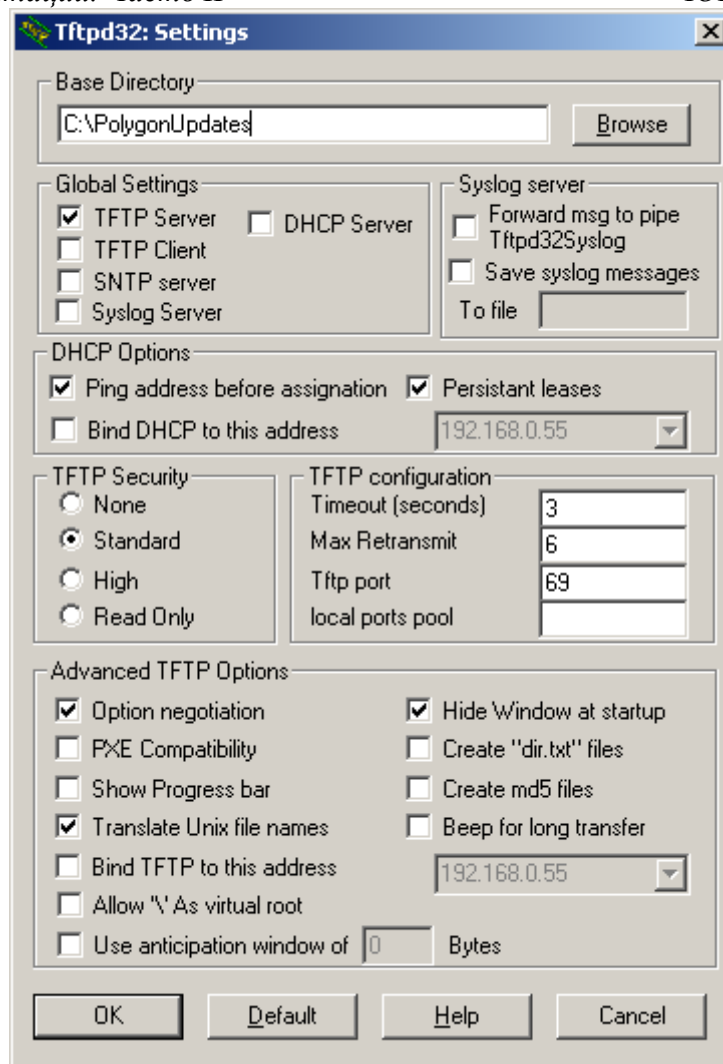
Tftpd32: Settings

Base Directory
C:\PolygonUpdates
Browse

Global Settings
TFTP Server
DHCP Server
TFTP Client
SNTP server
Syslog Server

Syslog server
Forward msg to pipe Tftpd32Syslog
Save syslog messages
To file

DHCP Options
Ping address before assignation
Persistant leases
Bind DHCP to this address
192.168.0.55

TFTP Security
None
Standard
High
Read Only

TFTP configuration
Timeout (seconds) 3
Max Retransmit 6
Tftp port 69
local ports pool

Advanced TFTP Options
Option negotiation
Hide Window at startup
PXE Compatibility
Create "dir.txt" files
Show Progress bar
Create md5 files
Translate Unix file names
Beep for long transfer
Bind TFTP to this address
192.168.0.55
Allow '\' As virtual root
Use anticipation window of 0 Bytes

OK
Default
Help
Cancel